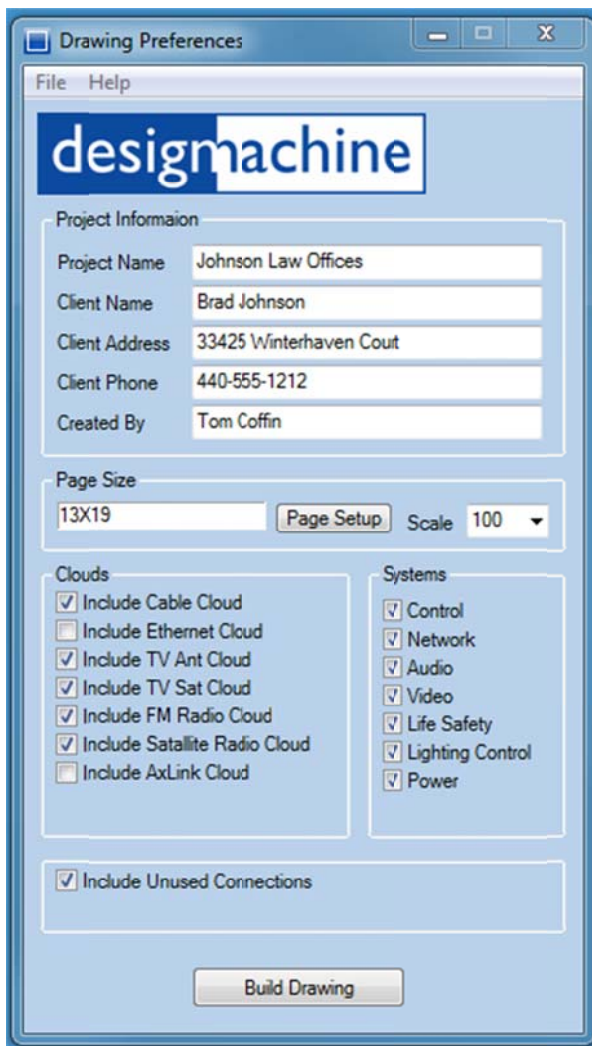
Drawing Preferences

File Help

designmachine

Project Informaion

Project Name Johnson Law Offices

Client Name Brad Johnson

Client Address 33425 Winterhaven Cout

Client Phone 440-555-1212

Created By Tom Coffin

Page Size

13X19 Page Setup Scale 100

Clouds

Include Cable Cloud

Include Ethernet Cloud

Include TV Ant Cloud

Include TV Sat Cloud

Include FM Radio Cloud

Include Satallite Radio Cloud

Include AxLink Cloud

Systems

Control

Network

Audio

Video

Life Safety

Lighting Control

Power

Include Unused Connections

Build Drawing